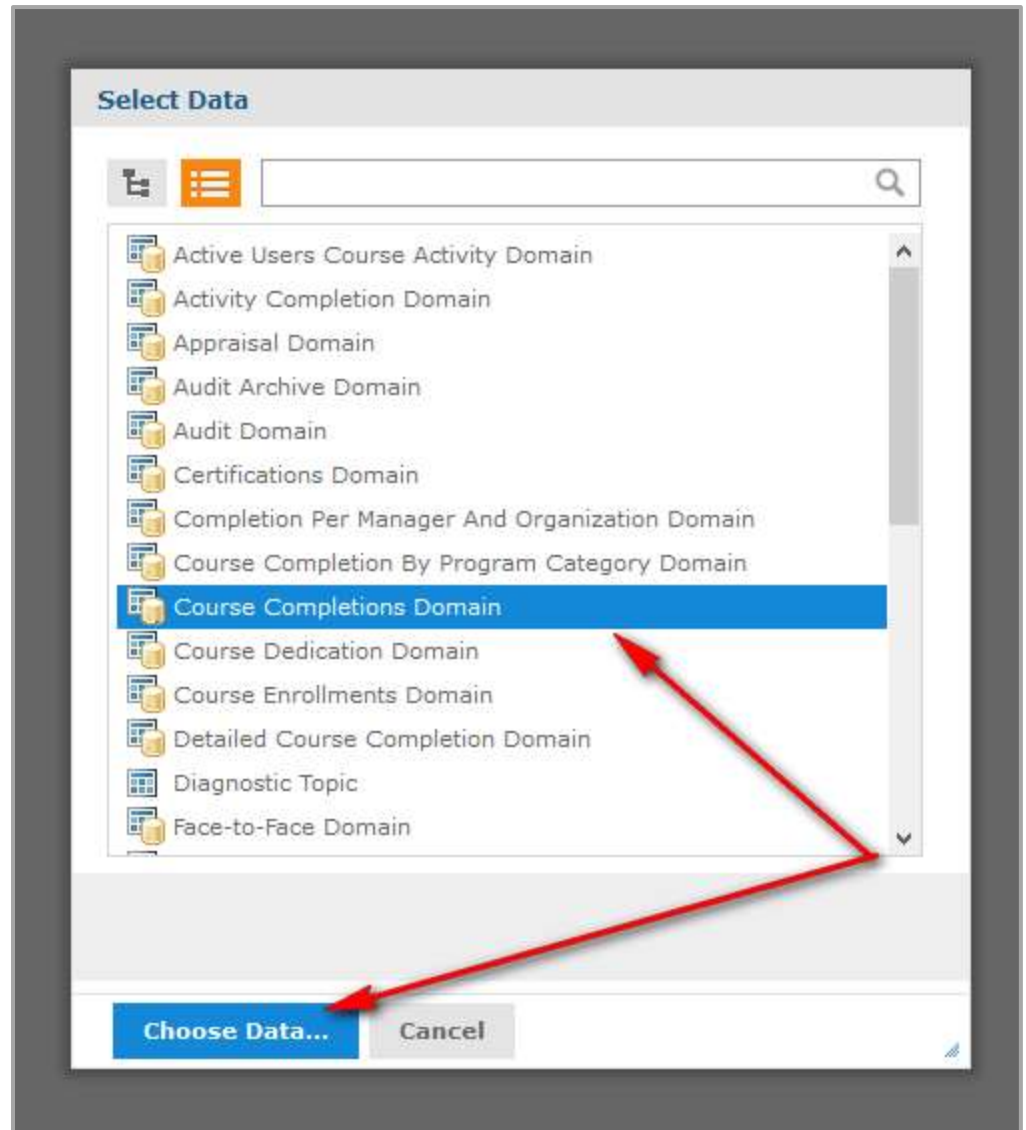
Select Data

Active Users Course Activity Domain
Activity Completion Domain
Appraisal Domain
Audit Archive Domain
Audit Domain
Certifications Domain
Completion Per Manager And Organization Domain
Course Completion By Program Category Domain
Course Completions Domain
Course Dedication Domain
Course Enrollments Domain
Detailed Course Completion Domain
Diagnostic Topic
Face-to-Face Domain

Choose Data...
Cancel